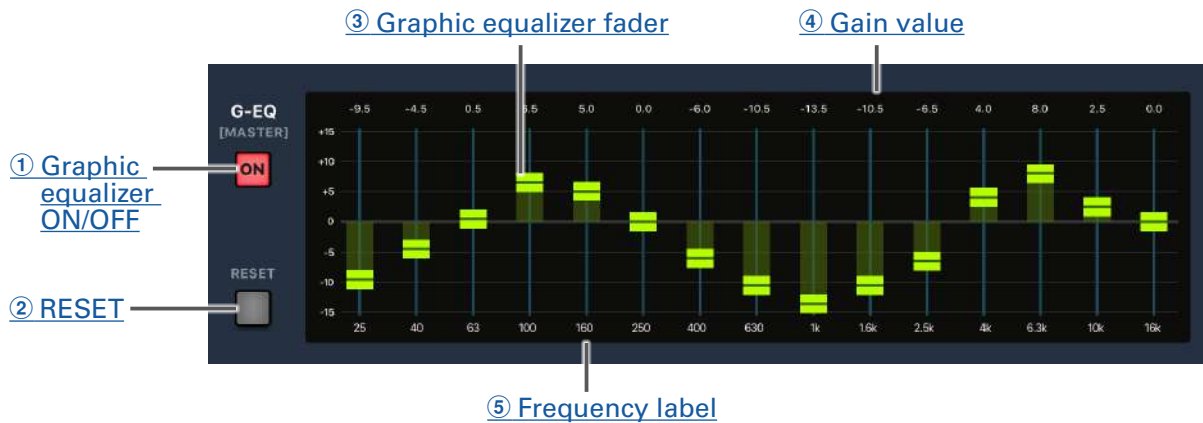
③ Graphic equalizer fader

④ Gain value

G-EQ
[MASTER]

① Graphic equalizer ON/OFF

ON

RESET

② RESET

-9.5 -4.5 0.5 6.5 5.0 0.0 -6.0 -10.5 -13.5 -10.5 -6.5 4.0 8.0 2.5 0.0

+15
+10
+5
0
-5
-10
-15

25 40 63 100 160 250 400 630 1k 1.6k 2.5k 4k 6.3k 10k 16k

⑤ Frequency label